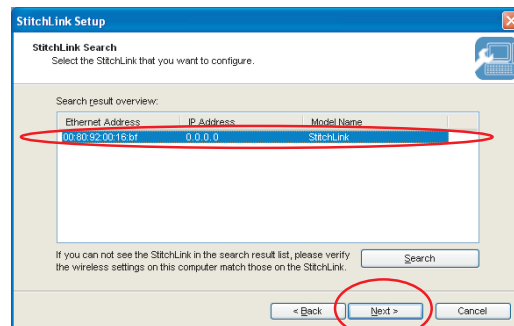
StitchLink Setup

StitchLink Search
Select the StitchLink that you want to configure.

Search result overview:

| Ethernet Address | IP Address | Model Name |
|---|---|---|
| 00:80:92:00:16:bf | 0.0.0.0 | StitchLink |

If you can not see the StitchLink in the search result list, please verify the wireless settings on this computer match those on the StitchLink.

Search

< Back

Next >

Cancel